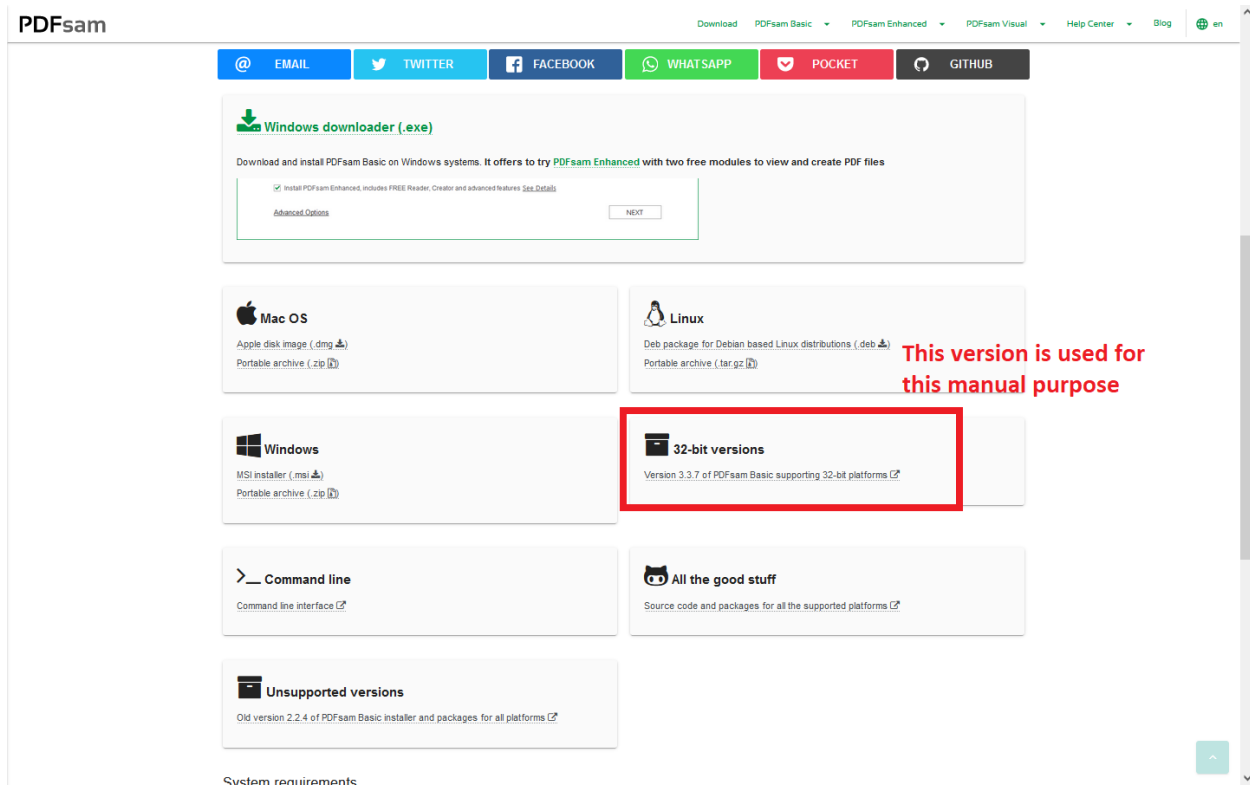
PDFsam

Download PDFsam Basic PDFsam Enhanced PDFsam Visual Help Center Blog en

EMAIL TWITTER FACEBOOK WHATSAPP POCKET GITHUB

Windows downloader (.exe)

Download and install PDFsam Basic on Windows systems. It offers to try PDFsam Enhanced with two free modules to view and create PDF files

Install PDFsam Enhanced, includes FREE Reader, Creator and advanced features See Details

Advanced Options NEXT

Mac OS

Apple disk image (.dmg)

Portable archive (.zip)

Linux

Deb package for Debian based Linux distributions (.deb)

Portable archive (.tar.gz)

This version is used for this manual purpose

Windows

MSI installer (.msi)

Portable archive (.zip)

32-bit versions

Version 3.3.7 of PDFsam Basic supporting 32-bit platforms

Command line

Command line interface

All the good stuff

Source code and packages for all the supported platforms

Unsupported versions

Old version 2.2.4 of PDFsam Basic installer and packages for all platforms

System requirements